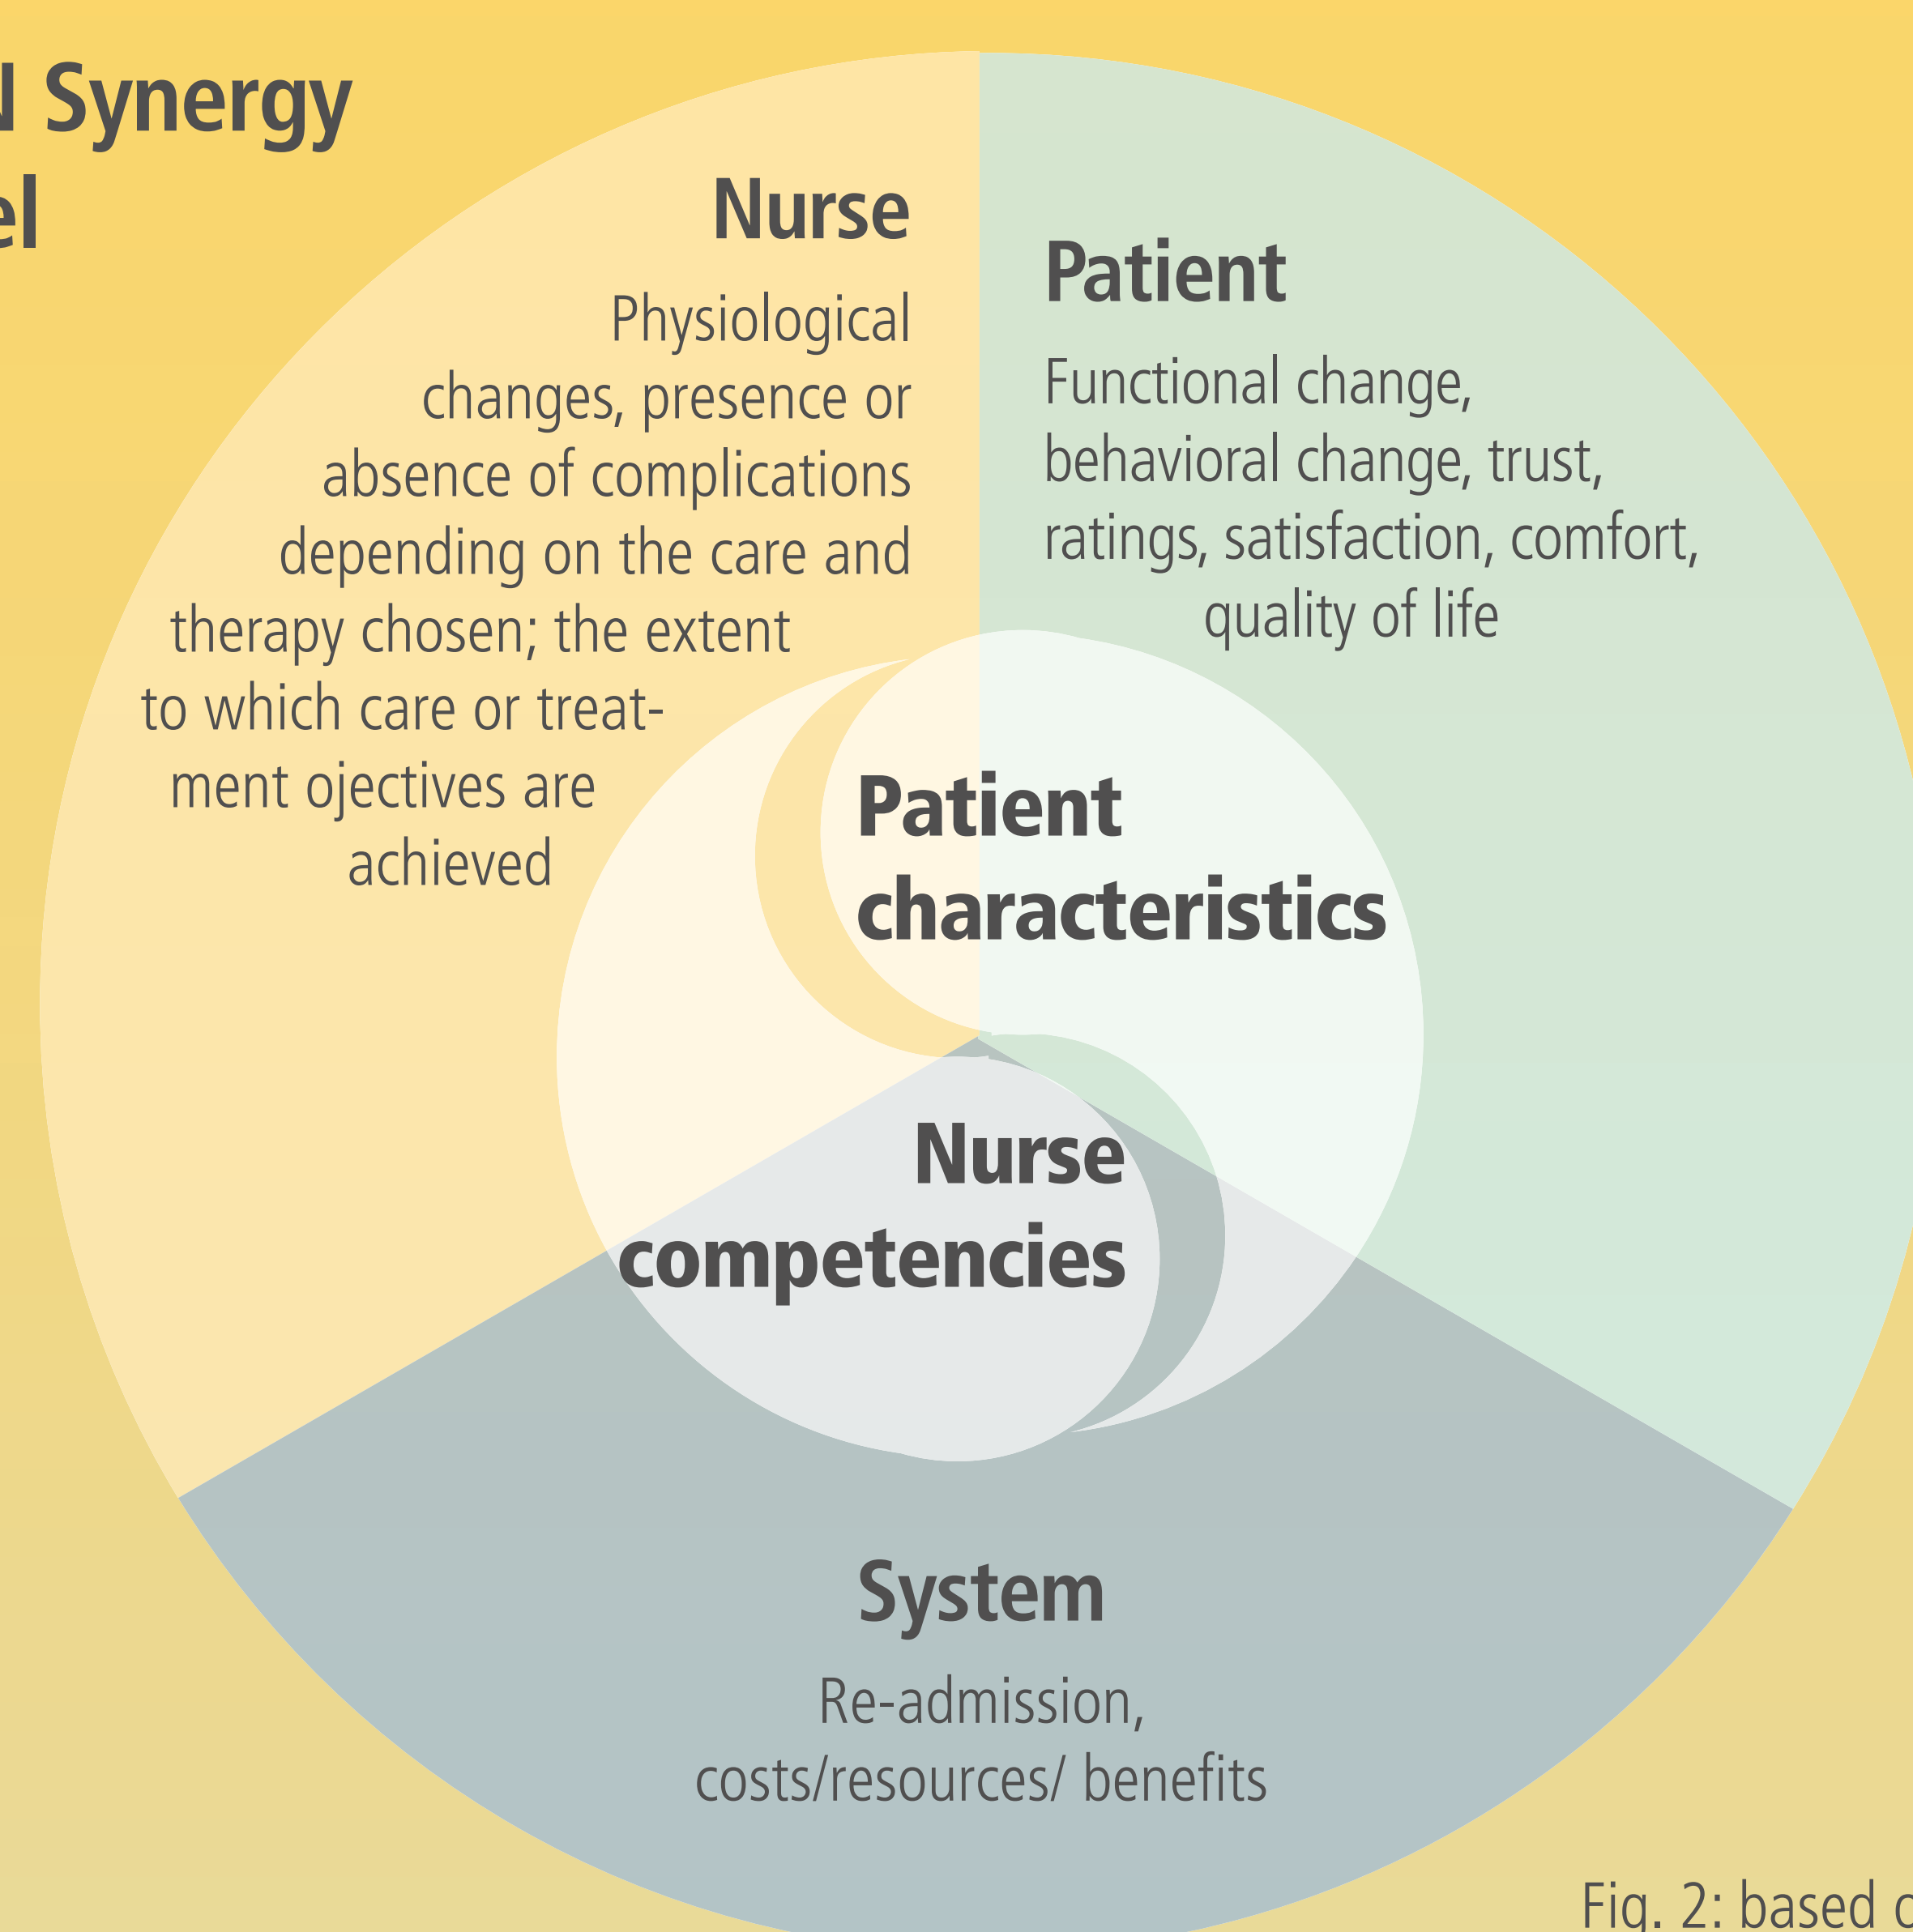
l Synergy
el

Nurse

Physiological changes, presence or absence of complications depending on the care and therapy chosen; the extent to which care or treatment ojectives are achieved

Patient

Functional change, behavioral change, trust, ratings, satisfaction, comfort, quality of life

Patient characteristics

Nurse competencies

System

Re-admission, costs/resources/ benefits

Fig. 2: based o